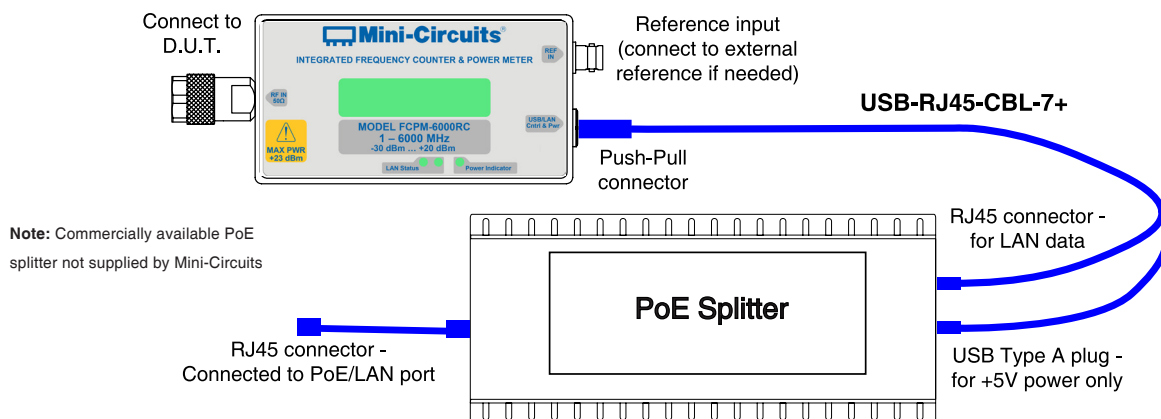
Connect to D.U.T.

Mini-Circuits®

INTEGRATED FREQUENCY COUNTER & POWER METER

REF IN

RF IN 50Ω

MAX PWR +23 dBm

MODEL FCPM-6000RC
1 – 6000 MHz
-30 dBm ... +20 dBm

USB/LAN Cntrl & Pwr

LAN Status

Power Indicator

Reference input (connect to external reference if needed)

USB-RJ45-CBL-7+

Push-Pull connector

Note: Commercially available PoE splitter not supplied by Mini-Circuits

RJ45 connector - for LAN data

PoE Splitter

RJ45 connector - Connected to PoE/LAN port

USB Type A plug - for +5V power only